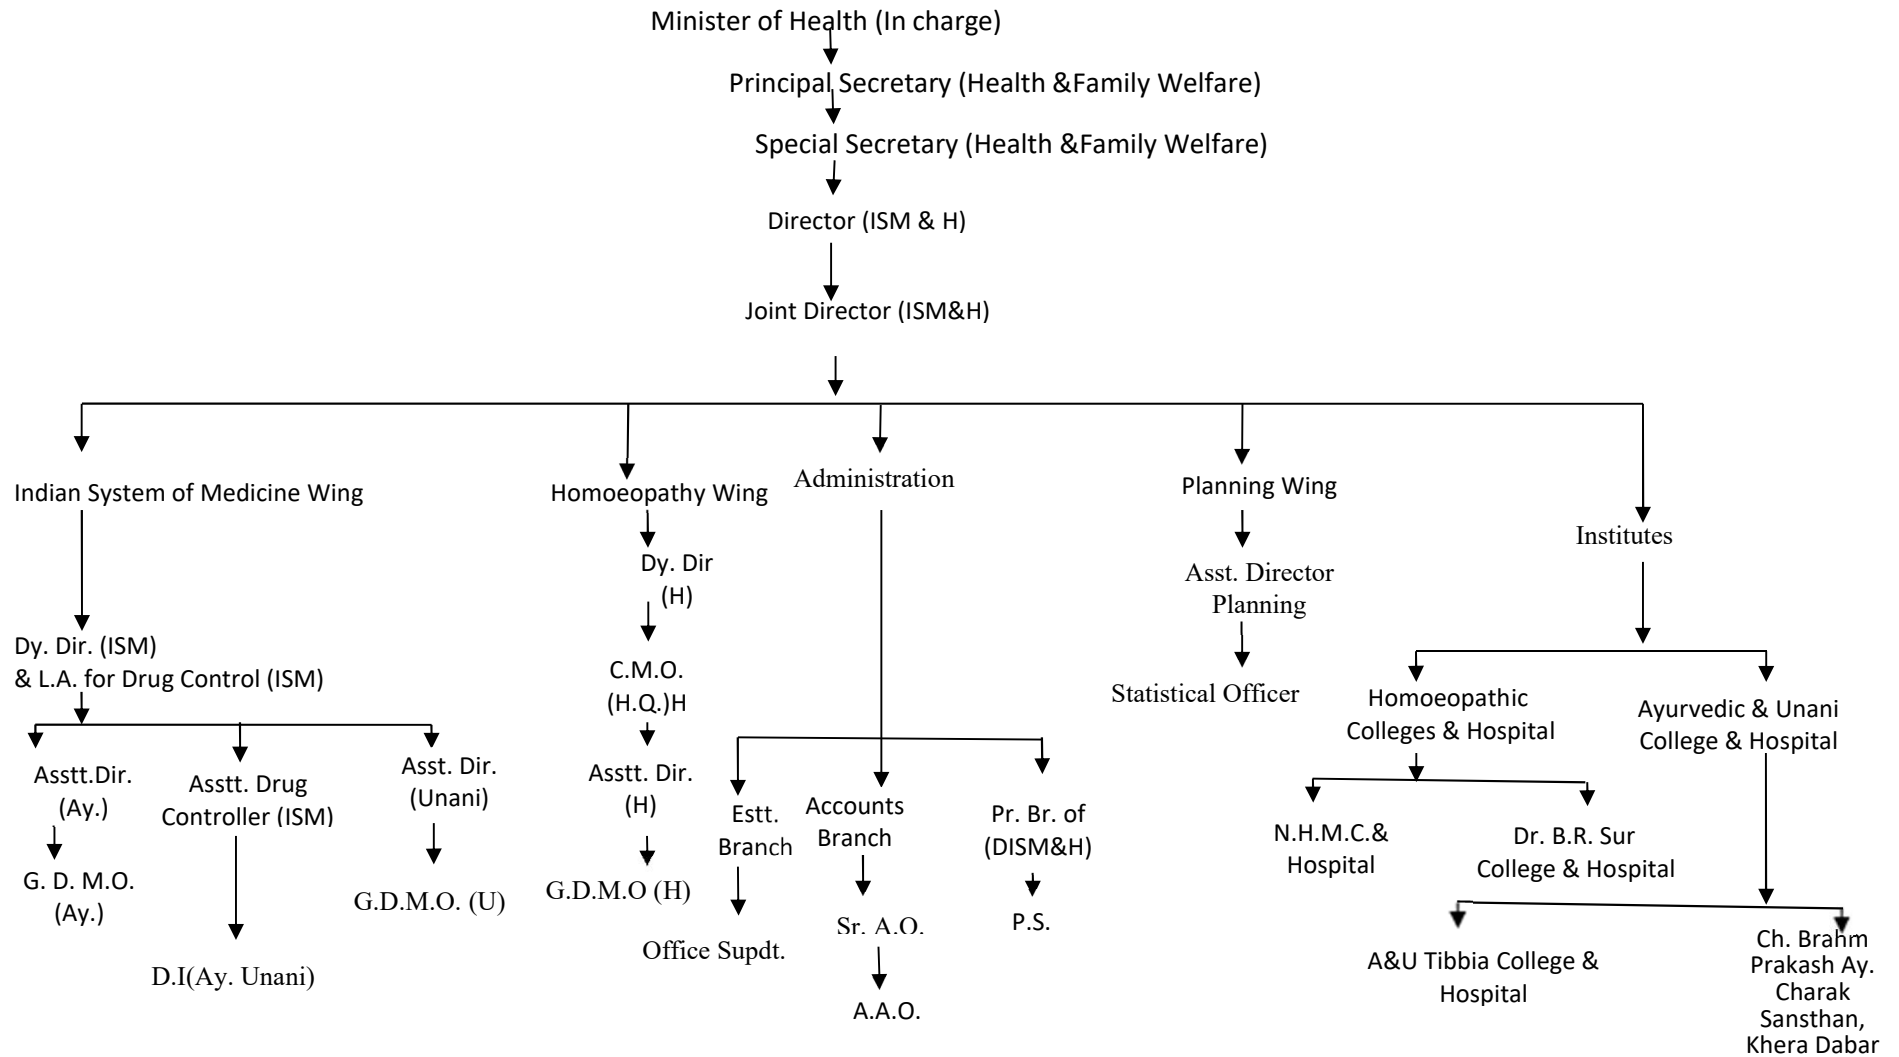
Minister of Health (In charge)

Principal Secretary (Health &Family Welfare)

Special Secretary (Health &Family Welfare)

Director (ISM & H)

Joint Director (ISM&H)

Indian System of Medicine Wing

Dy. Dir. (ISM) & L.A. for Drug Control (ISM)

Asstt.Dir. (Ay.)

G. D. M.O. (Ay.)

Asstt. Drug Controller (ISM)

D.I(Ay. Unani)

Asst. Dir. (Unani)

G.D.M.O. (U)

Homoeopathy Wing

Dy. Dir (H)

C.M.O. (H.Q.)H

Asstt. Dir. (H)

G.D.M.O (H)

Administration

Estt. Branch

Office Supdt.

Accounts Branch

Sr. A.O.

A.A.O.

Pr. Br. of (DISM&H)

P.S.

Planning Wing

Asst. Director Planning

Statistical Officer

Institutes

Homoeopathic Colleges & Hospital

N.H.M.C.& Hospital

Dr. B.R. Sur College & Hospital

Ayurvedic & Unani College & Hospital

A&U Tibbia College & Hospital

Ch. Brahm Prakash Ay. Charak Sansthan, Khera Dabar